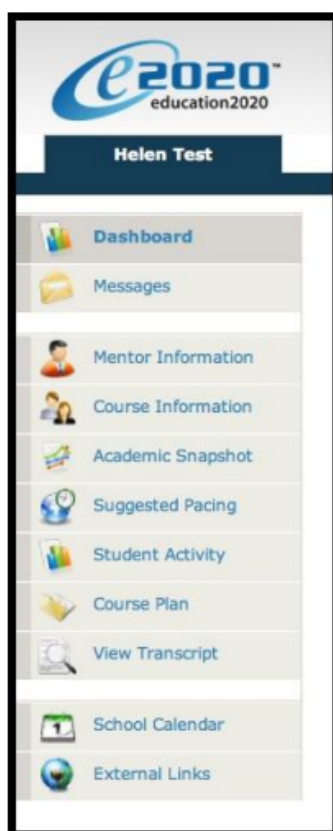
e2020
education2020

Helen Test

Dashboard
Messages

Mentor Information
Course Information
Academic Snapshot
Suggested Pacing
Student Activity
Course Plan
View Transcript

School Calendar
External Links